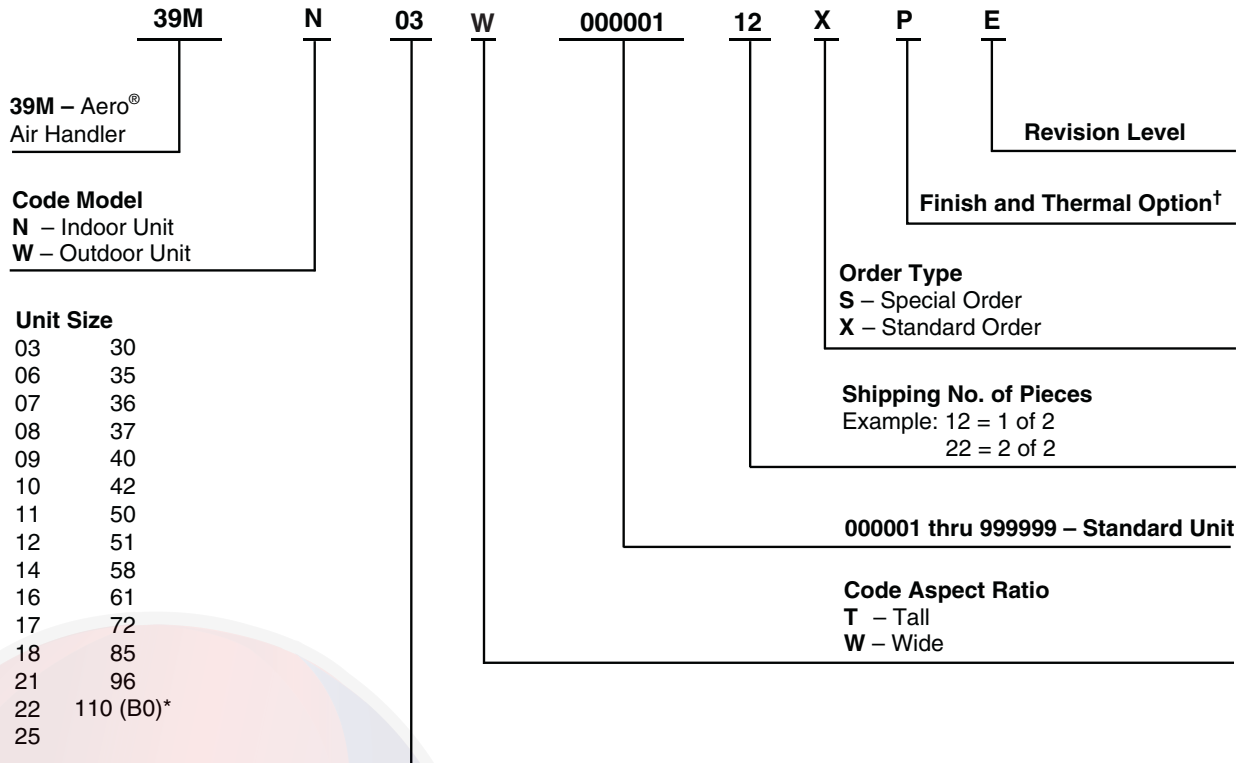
39M N 03 W 000001 12 X P E

**39M –** Aero® Air Handler

**Code Model**
**N** – Indoor Unit
**W** – Outdoor Unit

**Unit Size**

| | |
|---|---|
| 03 | 30 |
| 06 | 35 |
| 07 | 36 |
| 08 | 37 |
| 09 | 40 |
| 10 | 42 |
| 11 | 50 |
| 12 | 51 |
| 14 | 58 |
| 16 | 61 |
| 17 | 72 |
| 18 | 85 |
| 21 | 96 |
| 22 | 110 (B0)* |
| 25 | |

**Revision Level**

**Finish and Thermal Option†**

**Order Type**
**S** – Special Order
**X** – Standard Order

**Shipping No. of Pieces**
Example: 12 = 1 of 2
22 = 2 of 2

**000001 thru 999999 – Standard Unit**

**Code Aspect Ratio**
**T** – Tall
**W** – Wide